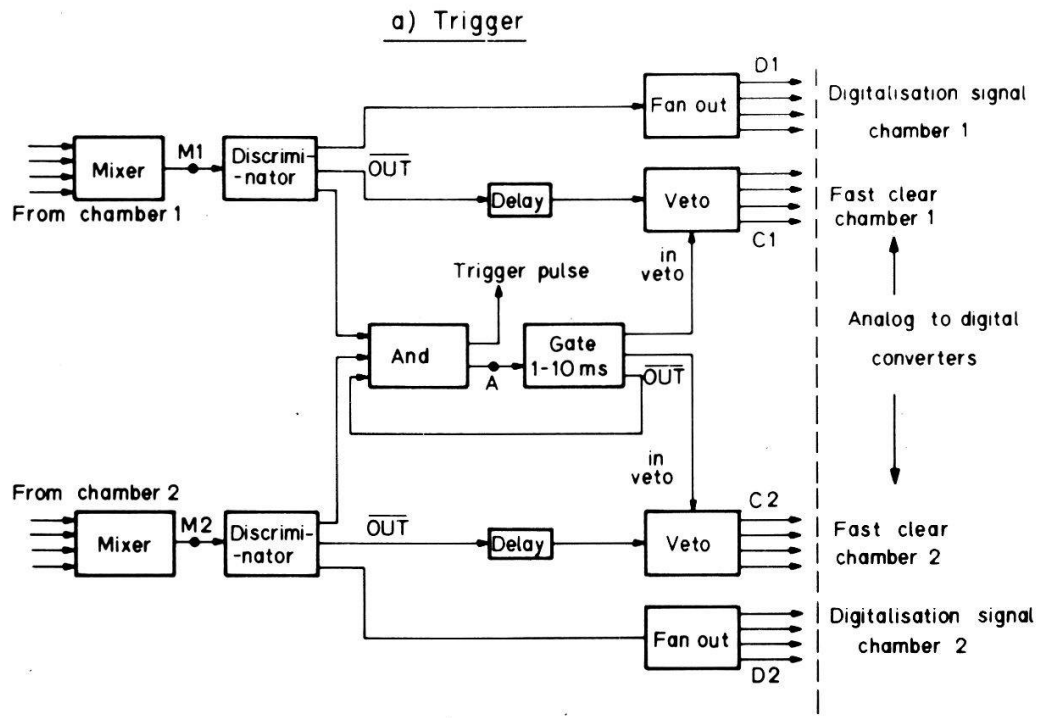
a) Trigger

D1

Fan out

Digitalisation signal chamber 1

Mixer

M1

Discriminator

$\overline{OUT}$

From chamber 1

Delay

Veto

Fast clear chamber 1

C1

in veto

Trigger pulse

Analog to digital converters

And

A

Gate 1-10 ms

$\overline{OUT}$

in veto

From chamber 2

C 2

Mixer

M2

Discriminator

$\overline{OUT}$

Delay

Veto

Fast clear chamber 2

Digitalisation signal chamber 2

Fan out

D2